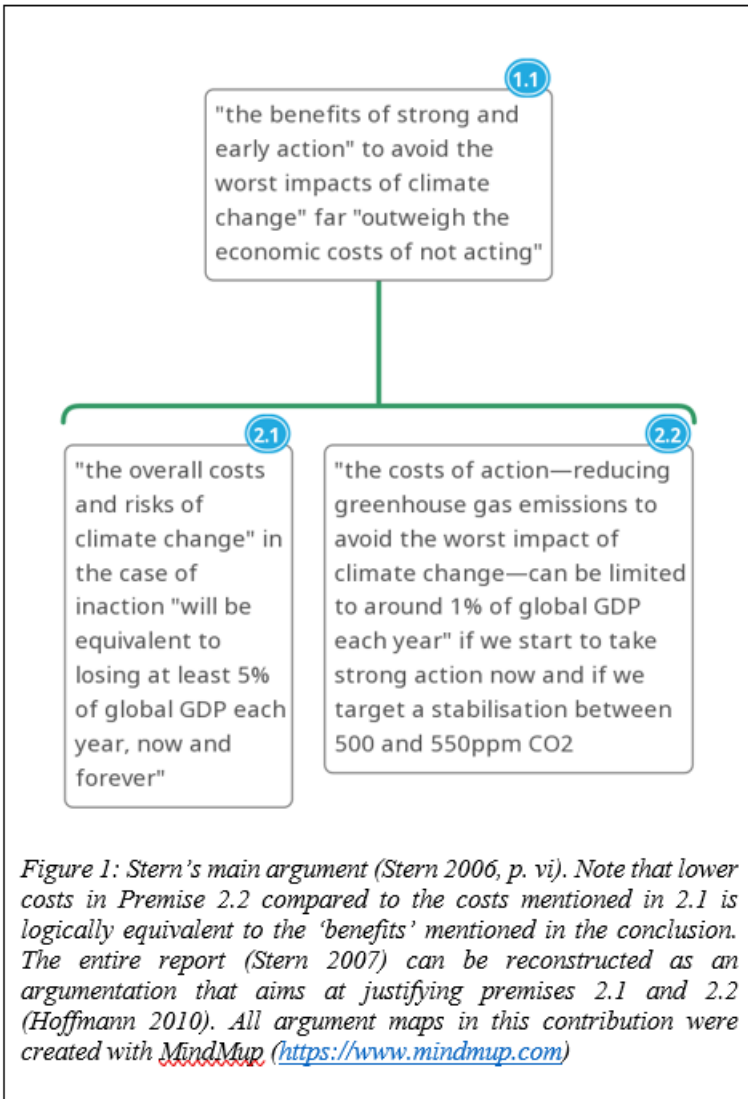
1.1

"the benefits of strong and early action" to avoid the worst impacts of climate change" far "outweigh the economic costs of not acting"

2.1

"the overall costs and risks of climate change" in the case of inaction "will be equivalent to losing at least 5% of global GDP each year, now and forever"

2.2

"the costs of action—reducing greenhouse gas emissions to avoid the worst impact of climate change—can be limited to around 1% of global GDP each year" if we start to take strong action now and if we target a stabilisation between 500 and 550ppm CO2

Figure 1: Stern's main argument (Stern 2006, p. vi). Note that lower costs in Premise 2.2 compared to the costs mentioned in 2.1 is logically equivalent to the 'benefits' mentioned in the conclusion. The entire report (Stern 2007) can be reconstructed as an argumentation that aims at justifying premises 2.1 and 2.2 (Hoffmann 2010). All argument maps in this contribution were created with MindMup (https://www.mindmup.com)